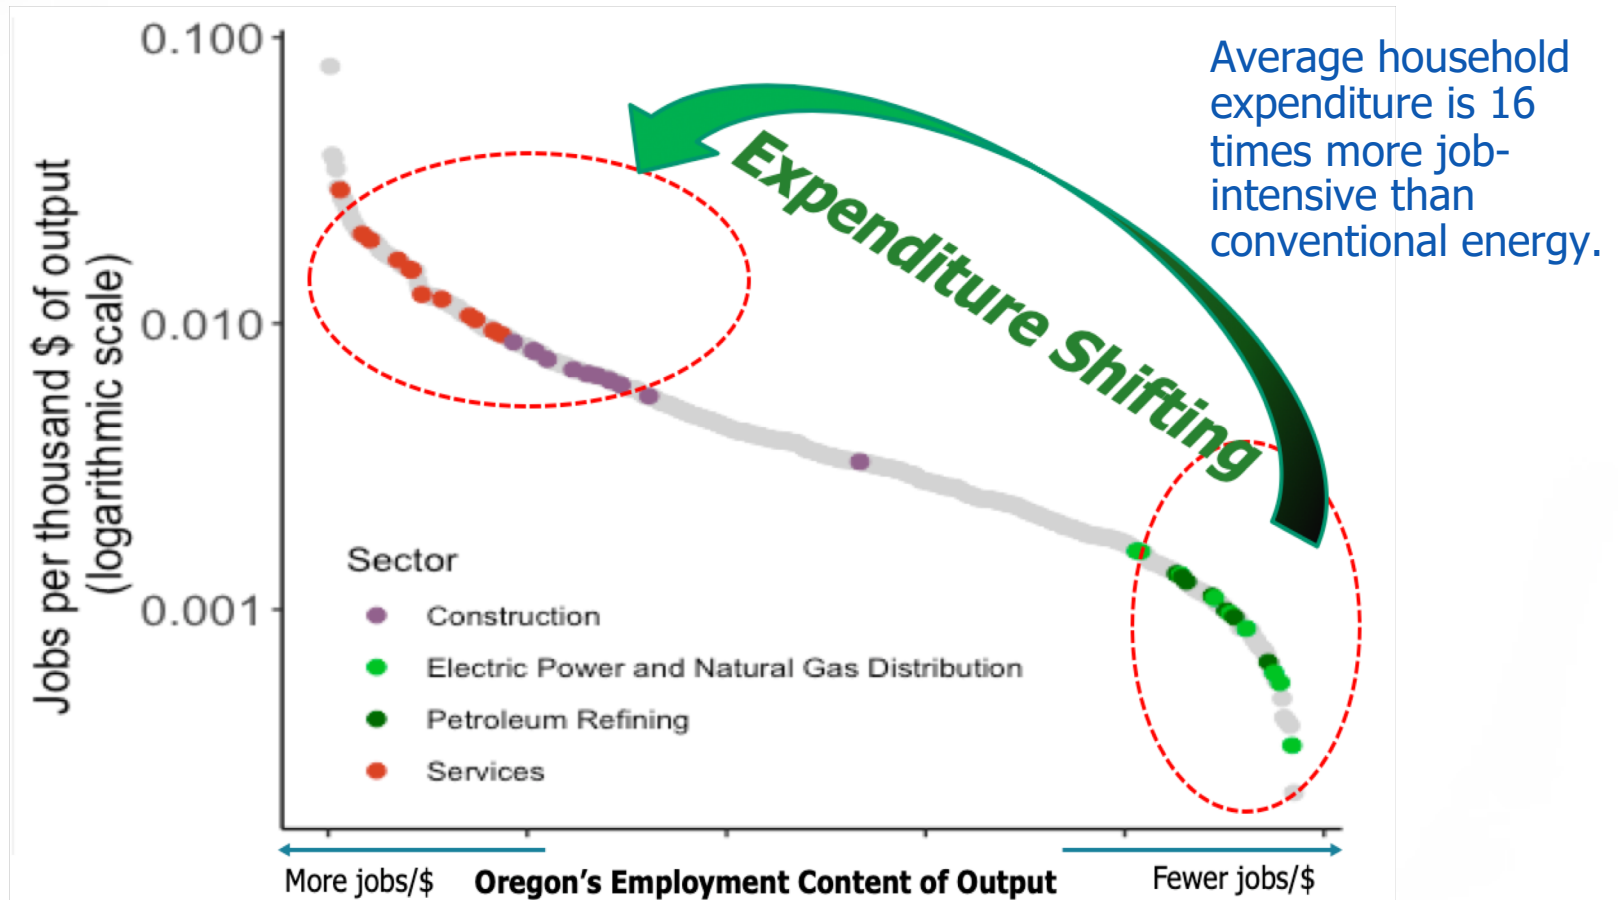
Average household expenditure is 16 times more job-intensive than conventional energy.

Expenditure Shifting

0.100
0.010
0.001

Jobs per thousand $ of output (logarithmic scale)

Sector
Construction
Electric Power and Natural Gas Distribution
Petroleum Refining
Services

More jobs/$
Oregon's Employment Content of Output
Fewer jobs/$